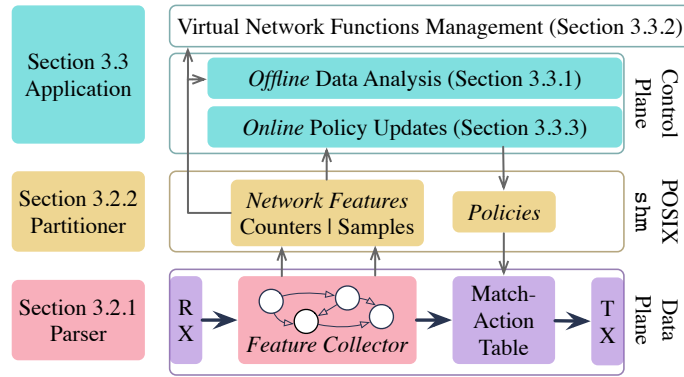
Section 3.3 Application

Virtual Network Functions Management (Section 3.3.2)

*Offline* Data Analysis (Section 3.3.1)

*Online* Policy Updates (Section 3.3.3)

Control Plane

Section 3.2.2 Partitioner

*Network Features* Counters | Samples

*Policies*

POSIX shm

Section 3.2.1 Parser

RX

*Feature Collector*

Match-Action Table

TX

Data Plane